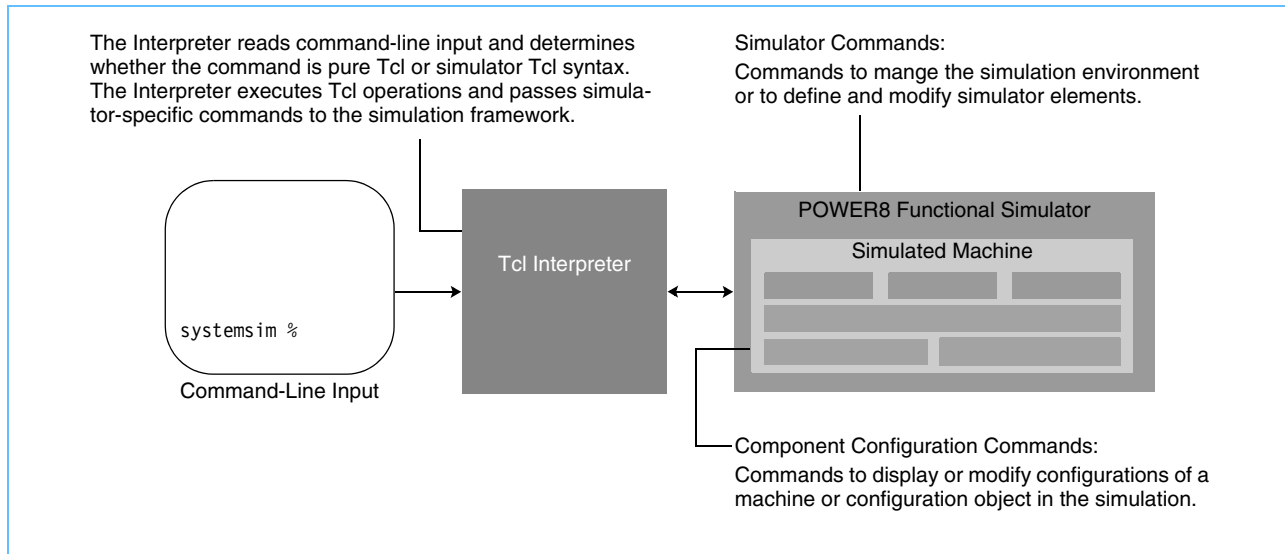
The Interpreter reads command-line input and determines whether the command is pure Tcl or simulator Tcl syntax. The Interpreter executes Tcl operations and passes simulator-specific commands to the simulation framework.

Simulator Commands:

Commands to mange the simulation environment or to define and modify simulator elements.

systemsim %

Command-Line Input

Tcl Interpreter

POWER8 Functional Simulator

Simulated Machine

Component Configuration Commands:

Commands to display or modify configurations of a machine or configuration object in the simulation.